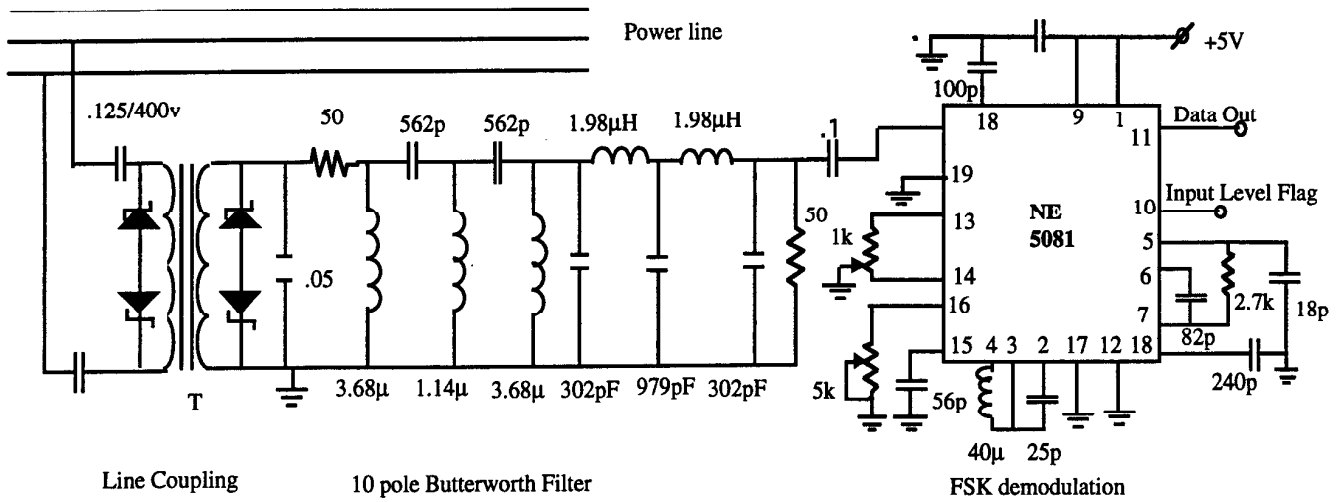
Power line

+5V

100p

.125/400v

50

562p

562p

1.98µH

1.98µH

.1

18

9

1

11

Data Out

19

NE 5081

10

Input Level Flag

13

1k

5

14

6

2.7k

7

18p

16

82p

.05

15

4

3

2

17

12

18

240p

T

3.68µ

1.14µ

3.68µ

302pF

979pF

302pF

5k

56p

40µ

25p

50

Line Coupling

10 pole Butterworth Filter

FSK demodulation